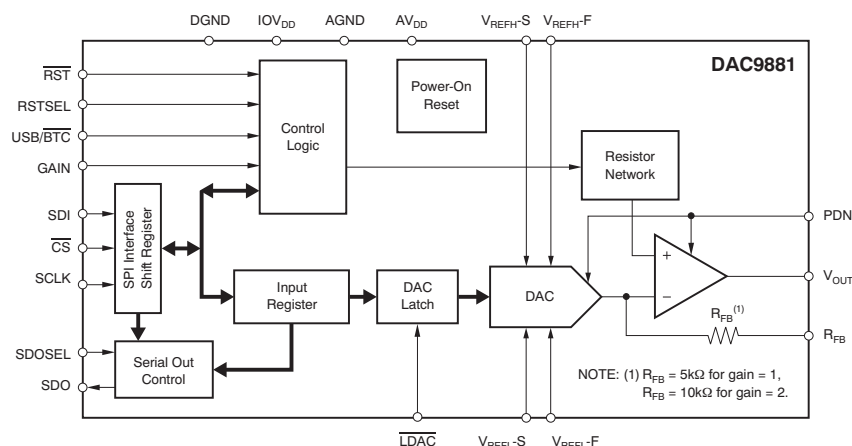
DGND IOV$_{DD}$ AGND AV$_{DD}$ V$_{REFH}$-S V$_{REFH}$-F

DAC9881

$\overline{RST}$

RSTSEL

USB/$\overline{BTC}$

GAIN

SDI

$\overline{CS}$

SCLK

SDOSEL

SDO

Power-On Reset

Control Logic

Resistor Network

SPI Interface Shift Register

Input Register

DAC Latch

DAC

Serial Out Control

+

−

PDN

V$_{OUT}$

R$_{FB}$$^{(1)}$

R$_{FB}$

NOTE: (1) R$_{FB}$ = 5kΩ for gain = 1, R$_{FB}$ = 10kΩ for gain = 2.

$\overline{LDAC}$ V$_{REFL}$-S V$_{REFL}$-F